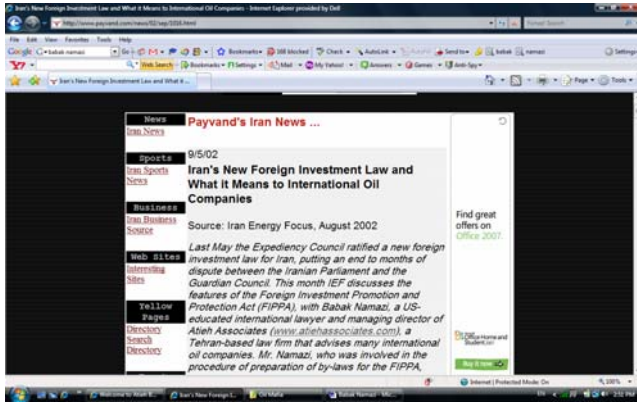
Iran's New Foreign Investment Law and What it Means to International Oil Companies - Internet Explorer provided by Dell

http://www.payvand.com/news/02/sep/1034.html

File Edit View Favorites Tools Help

Google babak namazi

Web Search Bookmarks Settings Mail My Yahoo! Answers Games Anti-Spy

Bookmarks 388 blocked Check AutoLink Send to babak namazi Settings

Iran's New Foreign Investment Law and What it...

Page Tools

News
Iran News

Payvand's Iran News ...

Sports
Iran Sports News

9/5/02

Iran's New Foreign Investment Law and What it Means to International Oil Companies

Business
Iran Business Source

Source: Iran Energy Focus, August 2002

Web Sites
Interesting Sites

Last May the Expediency Council ratified a new foreign investment law for Iran, putting an end to months of dispute between the Iranian Parliament and the Guardian Council. This month IEF discusses the features of the Foreign Investment Promotion and Protection Act (FIPPA), with Babak Namazi, a US-educated international lawyer and managing director of Atieh Associates (www.atiehassociates.com), a Tehran-based law firm that advises many international oil companies. Mr. Namazi, who was involved in the procedure of preparation of by-laws for the FIPPA,

Yellow Pages
Directory Search Directory

Find great offers on Office 2007

Office Home and Student 2007

Buy it now

Internet | Protected Mode: On

100%

Welcome to Atieh E...

Iran's New Foreign I...

Oil Mafia

Babak Namazi - Mic...

2:52 PM